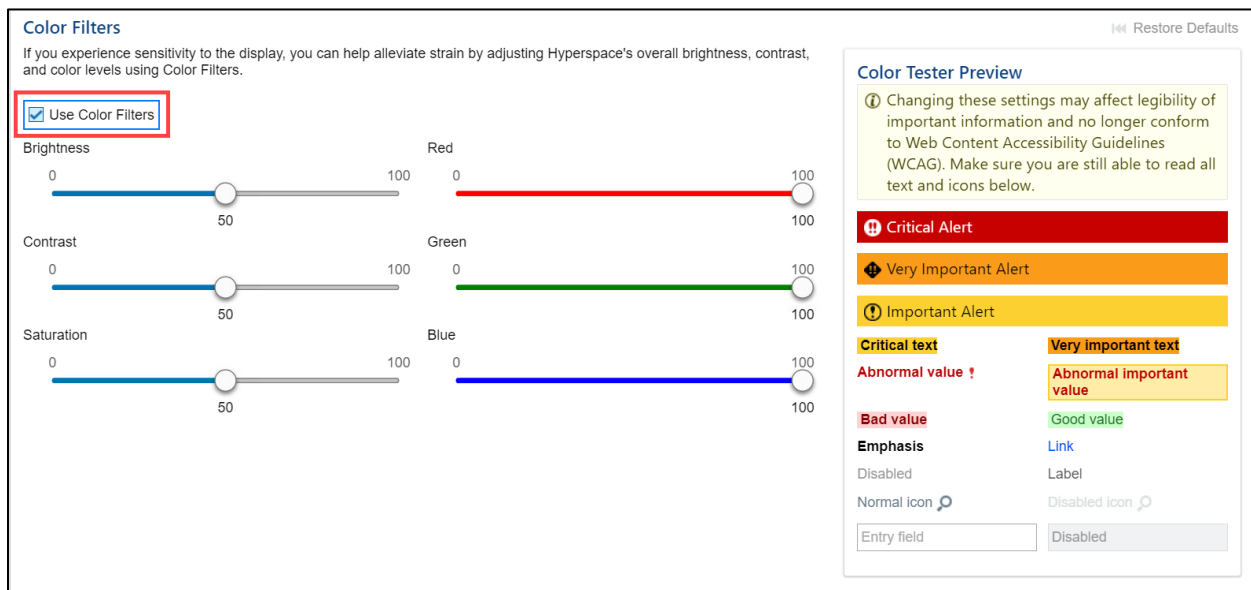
Color Filters

Restore Defaults

If you experience sensitivity to the display, you can help alleviate strain by adjusting Hyperspace's overall brightness, contrast, and color levels using Color Filters.

Use Color Filters

Brightness
0 100
50

Contrast
0 100
50

Saturation
0 100
50

Red
0 100
100

Green
0 100
100

Blue
0 100
100

Color Tester Preview

Changing these settings may affect legibility of important information and no longer conform to Web Content Accessibility Guidelines (WCAG). Make sure you are still able to read all text and icons below.

Critical Alert

Very Important Alert

Important Alert

Critical text

Very important text

Abnormal value !

Abnormal important value

Bad value

Good value

Emphasis

Link

Disabled

Label

Normal icon

Disabled icon

Entry field

Disabled